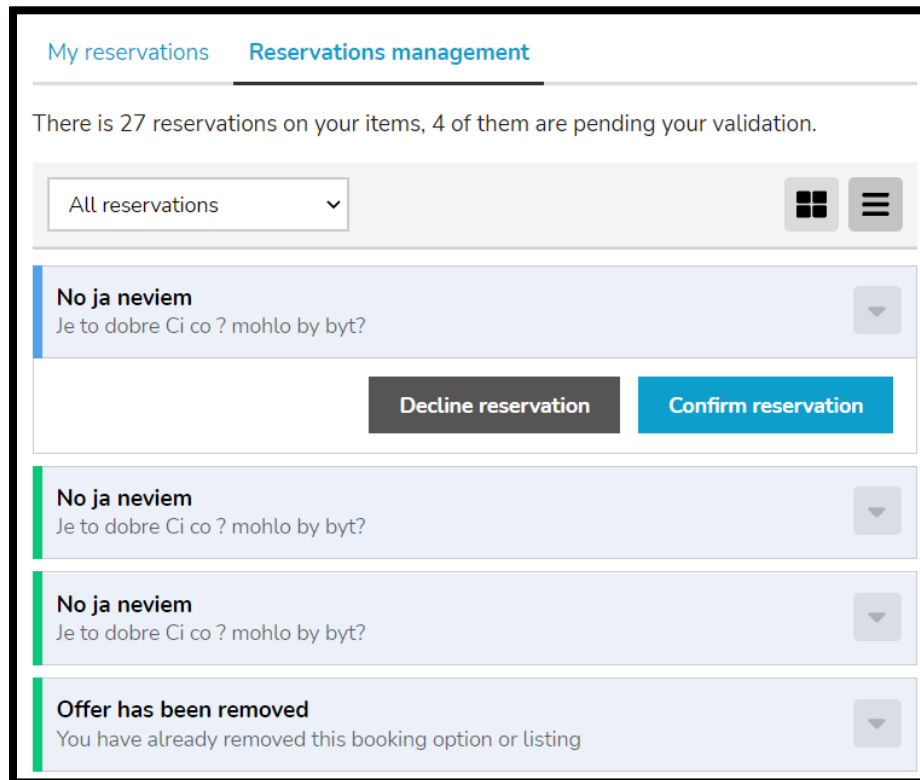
My reservations Reservations management

There is 27 reservations on your items, 4 of them are pending your validation.

All reservations

No ja neviem
Je to dobre Ci co ? mohlo by byt?

Decline reservation Confirm reservation

No ja neviem
Je to dobre Ci co ? mohlo by byt?

No ja neviem
Je to dobre Ci co ? mohlo by byt?

Offer has been removed
You have already removed this booking option or listing